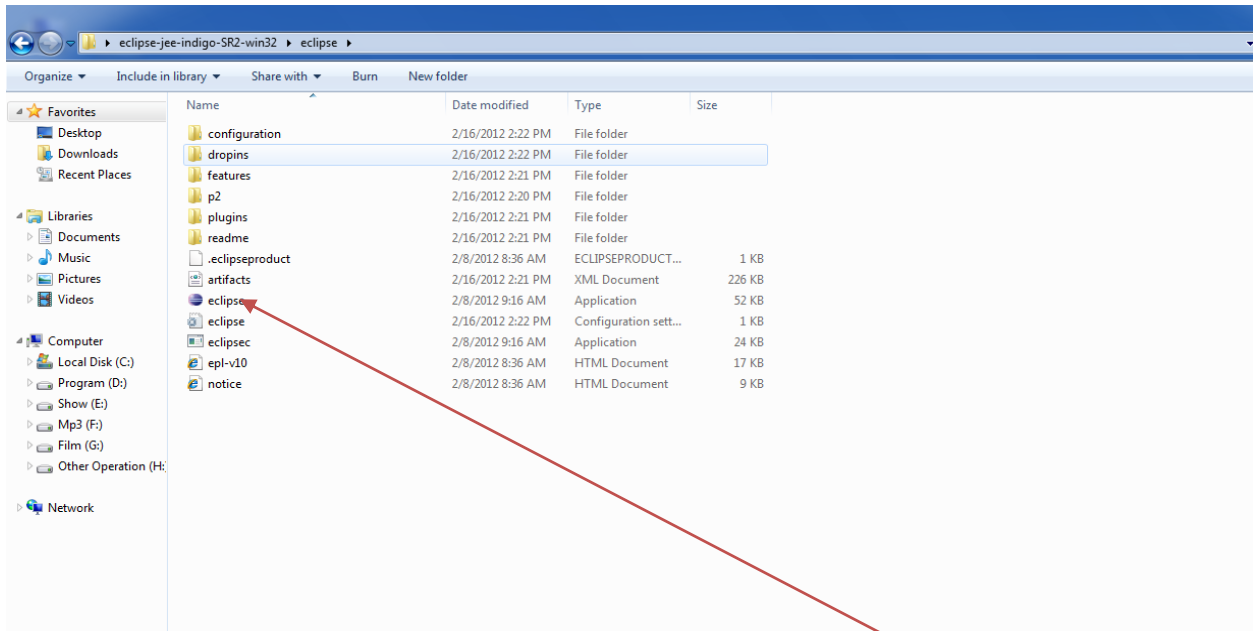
eclipse-jee-indigo-SR2-win32 ▸ eclipse ▸

Organize ▾ Include in library ▾ Share with ▾ Burn New folder

Favorites
Desktop
Downloads
Recent Places

Libraries
Documents
Music
Pictures
Videos

Computer
Local Disk (C:)
Program (D:)
Show (E:)
Mp3 (F:)
Film (G:)
Other Operation (H:

Network

| Name | Date modified | Type | Size |
|---|---|---|---|
| configuration | 2/16/2012 2:22 PM | File folder | |
| dropins | 2/16/2012 2:22 PM | File folder | |
| features | 2/16/2012 2:21 PM | File folder | |
| p2 | 2/16/2012 2:20 PM | File folder | |
| plugins | 2/16/2012 2:21 PM | File folder | |
| readme | 2/16/2012 2:21 PM | File folder | |
| .eclipseproduct | 2/8/2012 8:36 AM | ECLIPSEPRODUCT... | 1 KB |
| artifacts | 2/16/2012 2:21 PM | XML Document | 226 KB |
| eclipse | 2/8/2012 9:16 AM | Application | 52 KB |
| eclipse | 2/16/2012 2:22 PM | Configuration sett... | 1 KB |
| eclipsec | 2/8/2012 9:16 AM | Application | 24 KB |
| epl-v10 | 2/8/2012 8:36 AM | HTML Document | 17 KB |
| notice | 2/8/2012 8:36 AM | HTML Document | 9 KB |